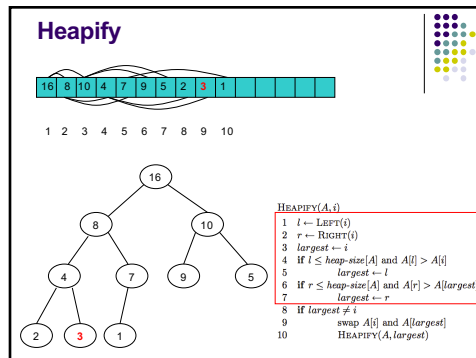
Heapify

| 16 | 8 | 10 | 4 | 7 | 9 | 5 | 2 | 3 | 1 | | | | | |
|---|---|---|---|---|---|---|---|---|---|---|---|---|---|---|

1 2 3 4 5 6 7 8 9 10

16

8 10

4 7 9 5

2 3 1

HEAPIFY$(A, i)$
1 $l \leftarrow$ LEFT$(i)$
2 $r \leftarrow$ RIGHT$(i)$
3 $largest \leftarrow i$
4 **if** $l \leq heap\text{-}size[A]$ and $A[l] > A[i]$
5 $largest \leftarrow l$
6 **if** $r \leq heap\text{-}size[A]$ and $A[r] > A[largest]$
7 $largest \leftarrow r$
8 **if** $largest \neq i$
9 swap $A[i]$ and $A[largest]$
10 HEAPIFY$(A, largest)$